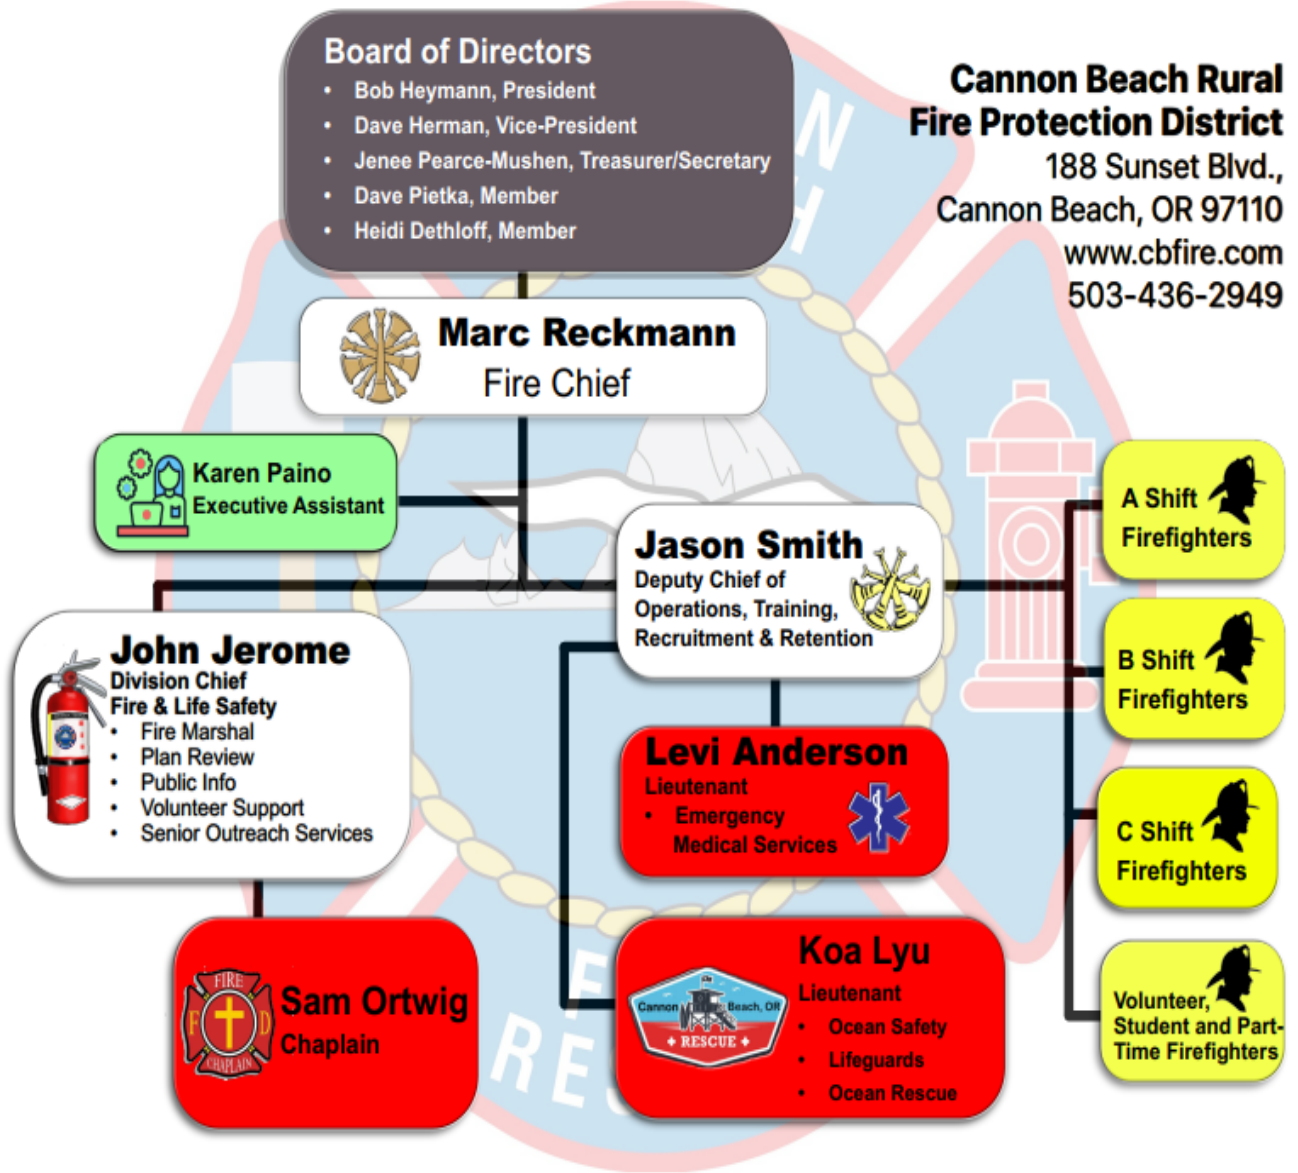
Board of Directors
- Bob Heymann, President
- Dave Herman, Vice-President
- Jenee Pearce-Mushen, Treasurer/Secretary
- Dave Pietka, Member
- Heidi Dethloff, Member

Cannon Beach Rural Fire Protection District
188 Sunset Blvd.,
Cannon Beach, OR 97110
www.cbfire.com
503-436-2949

Marc Reckmann
Fire Chief

Karen Paino
Executive Assistant

Jason Smith
Deputy Chief of Operations, Training, Recruitment & Retention

A Shift Firefighters

B Shift Firefighters

C Shift Firefighters

Volunteer, Student and Part-Time Firefighters

John Jerome
Division Chief
Fire & Life Safety
- Fire Marshal
- Plan Review
- Public Info
- Volunteer Support
- Senior Outreach Services

Levi Anderson
Lieutenant
- Emergency Medical Services

Sam Ortwig
Chaplain

FIRE
F D
CHAPLAIN

Koa Lyu
Lieutenant
- Ocean Safety
- Lifeguards
- Ocean Rescue

Cannon Beach, OR
RESCUE